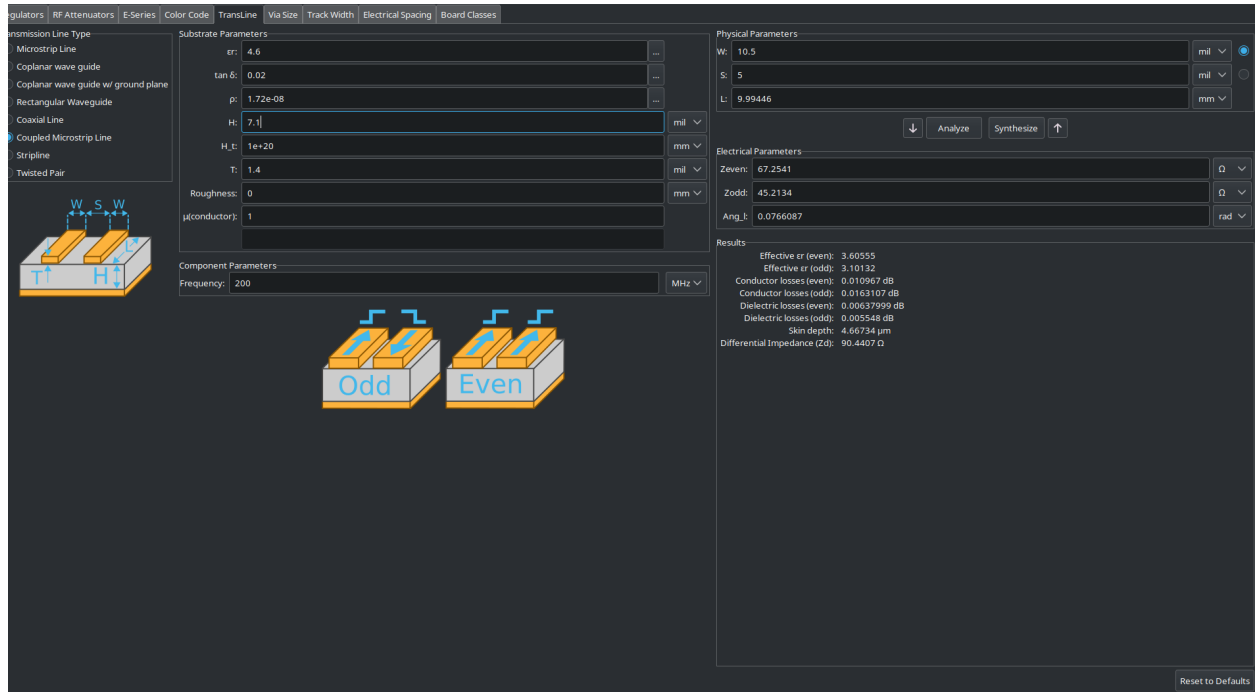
egulators | RF Attenuators | E-Series | Color Code | TransLine | Via Size | Track Width | Electrical Spacing | Board Classes

ansmission Line Type
Microstrip Line
Coplanar wave guide
Coplanar wave guide w/ ground plane
Rectangular Waveguide
Coaxial Line
Coupled Microstrip Line
Stripline
Twisted Pair

W S W
L
T H

Substrate Parameters
εr: 4.6 ...
tan δ: 0.02 ...
ρ: 1.72e-08 ...
H: 7.1 mil
H_t: 1e+20 mm
T: 1.4 mil
Roughness: 0 mm
μ(conductor): 1

Component Parameters
Frequency: 200 MHz

Odd Even

Physical Parameters
W: 10.5 mil
S: 5 mil
L: 9.99446 mm

Analyze Synthesize

Electrical Parameters
Zeven: 67.2541 Ω
Zodd: 45.2134 Ω
Ang_l: 0.0766087 rad

Results
Effective εr (even): 3.60555
Effective εr (odd): 3.10132
Conductor losses (even): 0.010967 dB
Conductor losses (odd): 0.0163107 dB
Dielectric losses (even): 0.00637999 dB
Dielectric losses (odd): 0.005548 dB
Skin depth: 4.66734 μm
Differential Impedance (Zd): 90.4407 Ω

Reset to Defaults